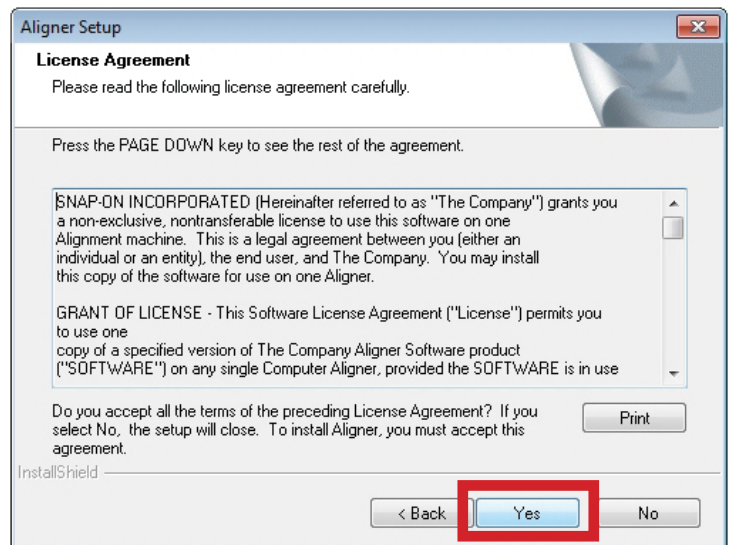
Aligner Setup

License Agreement

Please read the following license agreement carefully.

Press the PAGE DOWN key to see the rest of the agreement.

SNAP-ON INCORPORATED (Hereinafter referred to as "The Company") grants you a non-exclusive, nontransferable license to use this software on one Alignment machine. This is a legal agreement between you (either an individual or an entity), the end user, and The Company. You may install this copy of the software for use on one Aligner.

GRANT OF LICENSE - This Software License Agreement ("License") permits you to use one
copy of a specified version of The Company Aligner Software product ("SOFTWARE") on any single Computer Aligner, provided the SOFTWARE is in use

Do you accept all the terms of the preceding License Agreement? If you select No, the setup will close. To install Aligner, you must accept this agreement.

Print

InstallShield

< Back

Yes

No